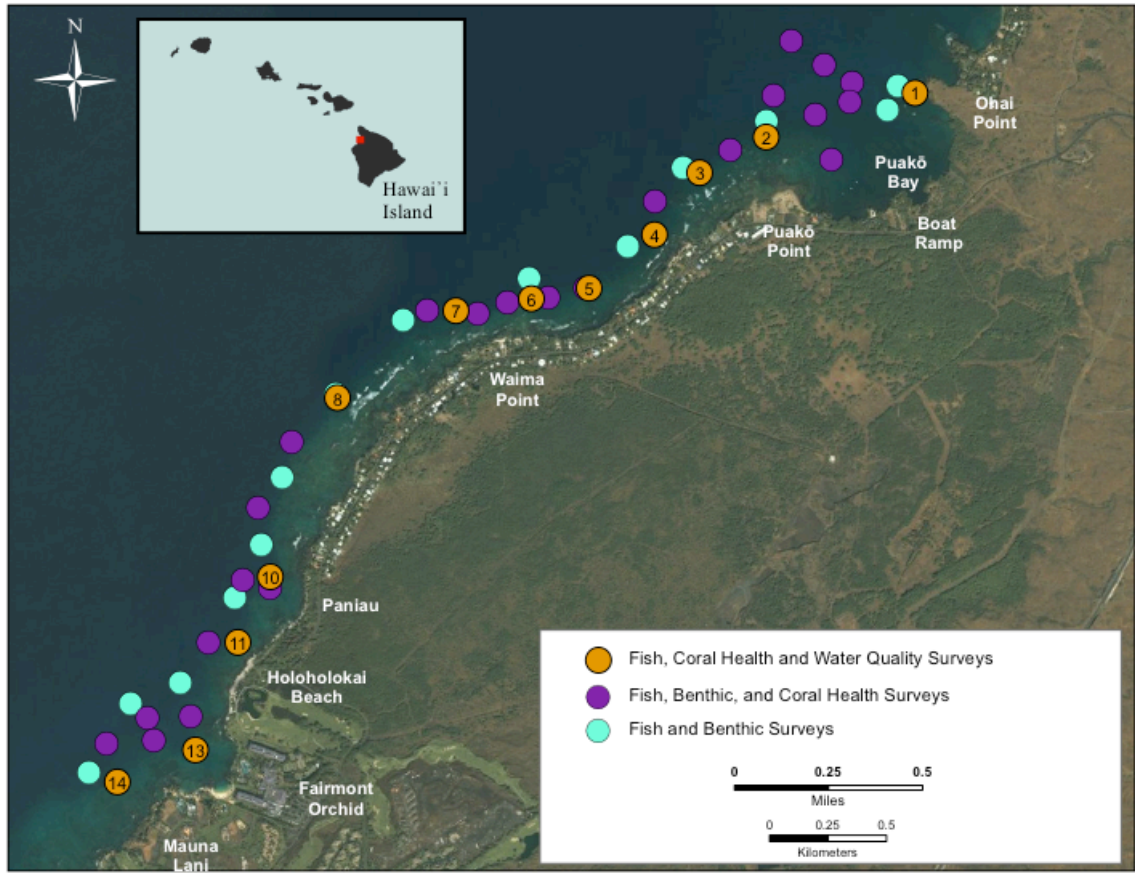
N

Hawai'i Island

1
2
3
4
5
6
7
8
10
11
13
14

Ohai Point

Puakō Bay

Puakō Point

Boat Ramp

Waima Point

Paniau

Holoholokai Beach

Fairmont Orchid

Mauna Lani

Fish, Coral Health and Water Quality Surveys
Fish, Benthic, and Coral Health Surveys
Fish and Benthic Surveys

0 0.25 0.5
Miles

0 0.25 0.5
Kilometers